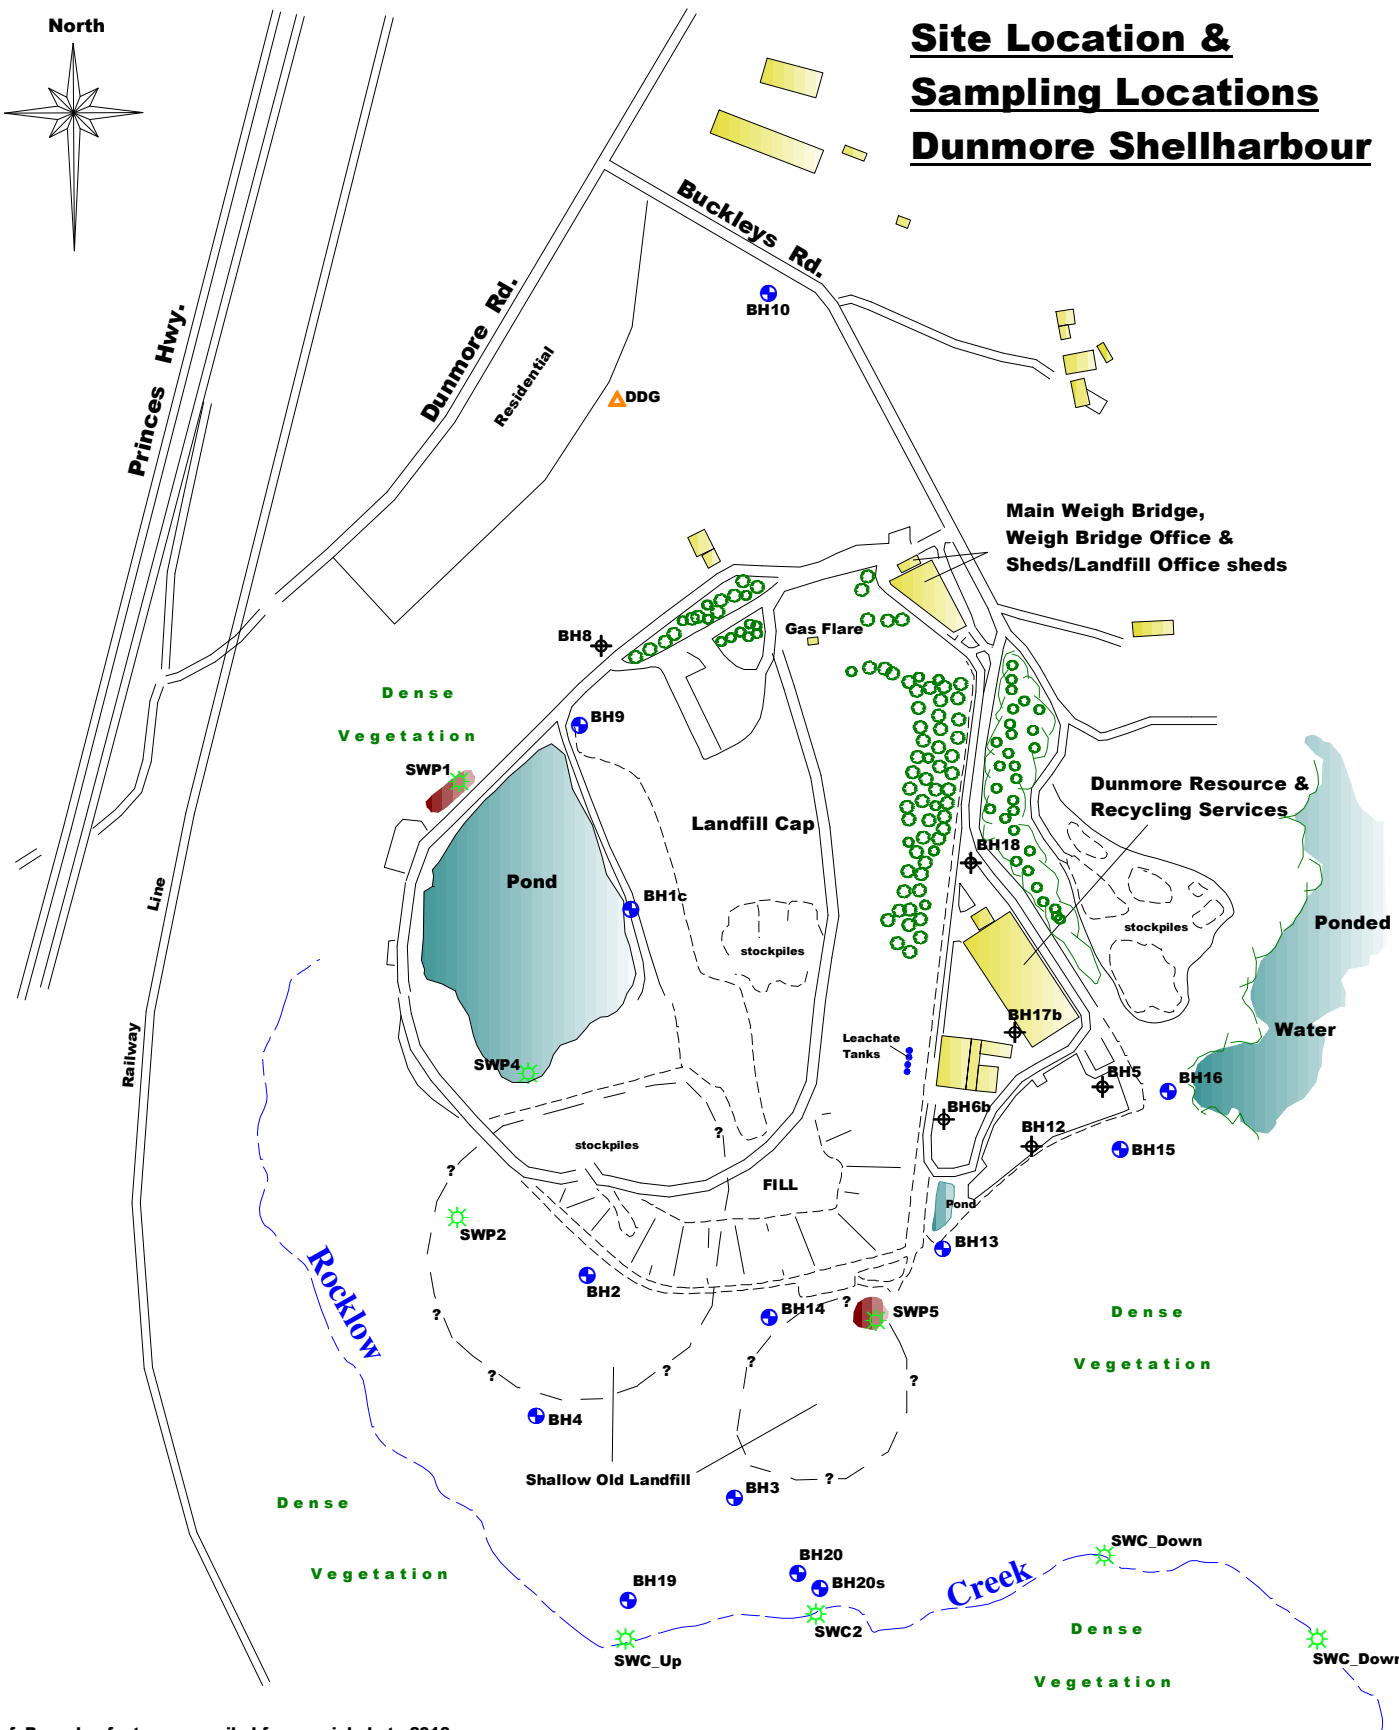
North

Site Location &
Sampling Locations
Dunmore Shellharbour

Buckleys Rd.

BH10

Princes Hwy.

Dunmore Rd.

Residential

DDG

Main Weigh Bridge,
Weigh Bridge Office &
Sheds/Landfill Office sheds

BH8

Gas Flare

Dense

Vegetation

BH9

SWP1

Landfill Cap

Dunmore Resource &
Recycling Services

Pond

BH18

BH1c

Line

stockpiles

stockpiles

Ponded

BH17b

Water

Leachate
Tanks

SWP4

Railway

BH5

BH16

BH6b

stockpiles

BH12

?

BH15

?

FILL

Pond

SWP2

BH13

BH2

Rocklow

BH14

?

SWP5

Dense

Vegetation

?

?

?

?

?

BH4

Shallow Old Landfill

BH3

?

Dense

Vegetation

SWC_Down

BH20

BH19

BH20s

Creek

SWC2

Dense

SWC_Up

SWC_Down

Vegetation

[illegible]